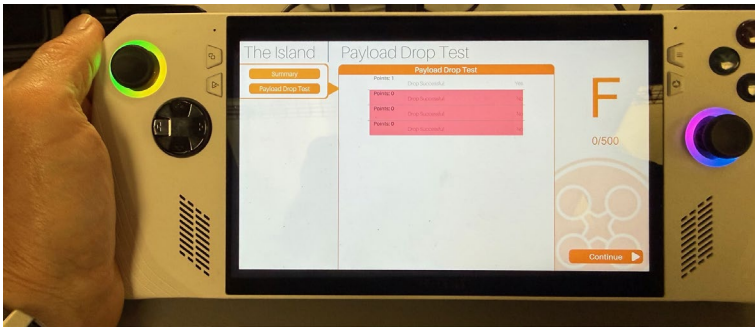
The Island

Payload Drop Test

Summary

Payload Drop Test

Payload Drop Test

Points: 1

Drop Successful

Yes

Points: 0

Drop Successful

Points: 0

Drop Successful

No

Points: 0

Drop Successful

F

0/500

Continue